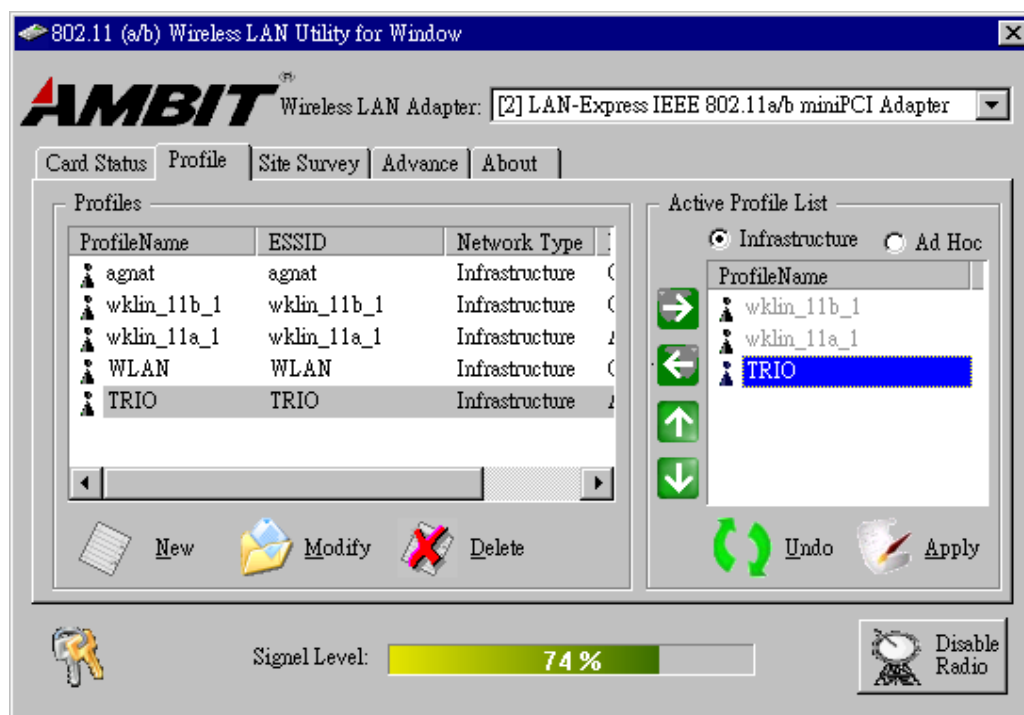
802.11 (a/b) Wireless LAN Utility for Window

AMBIT Wireless LAN Adapter: [2] LAN-Express IEEE 802.11a/b miniPCI Adapter

Card Status | Profile | Site Survey | Advance | About

Profiles

| ProfileName | ESSID | Network Type |
|---|---|---|
| agnat | agnat | Infrastructure |
| wklin_11b_1 | wklin_11b_1 | Infrastructure |
| wklin_11a_1 | wklin_11a_1 | Infrastructure |
| WLAN | WLAN | Infrastructure |
| TRIO | TRIO | Infrastructure |

New Modify Delete

Active Profile List

Infrastructure Ad Hoc

ProfileName
wklin_11b_1
wklin_11a_1
TRIO

Undo Apply

Signel Level: 74 %

Disable Radio